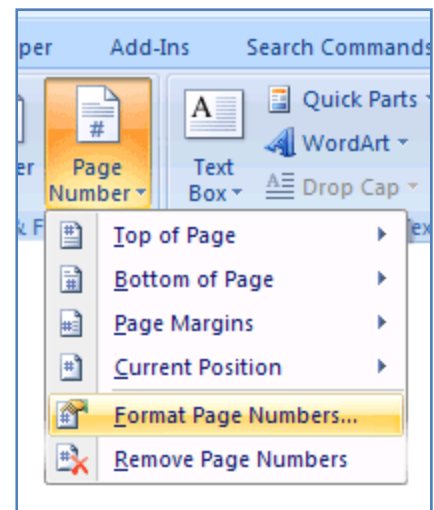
per Add-Ins Search Commands

er

Page Number

Text Box

Quick Parts

WordArt

Drop Cap

& F

Tex

Top of Page

Bottom of Page

Page Margins

Current Position

Format Page Numbers...

Remove Page Numbers